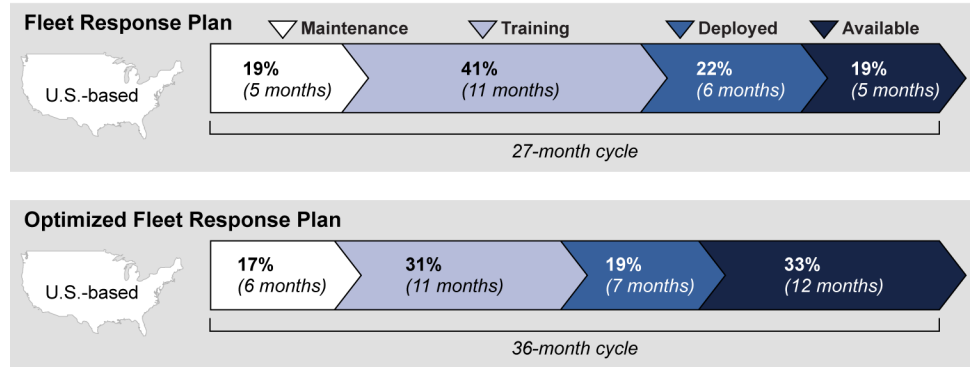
Fleet Response Plan

Maintenance Training Deployed Available

U.S.-based

19% (5 months)

41% (11 months)

22% (6 months)

19% (5 months)

27-month cycle

Optimized Fleet Response Plan

U.S.-based

17% (6 months)

31% (11 months)

19% (7 months)

33% (12 months)

36-month cycle